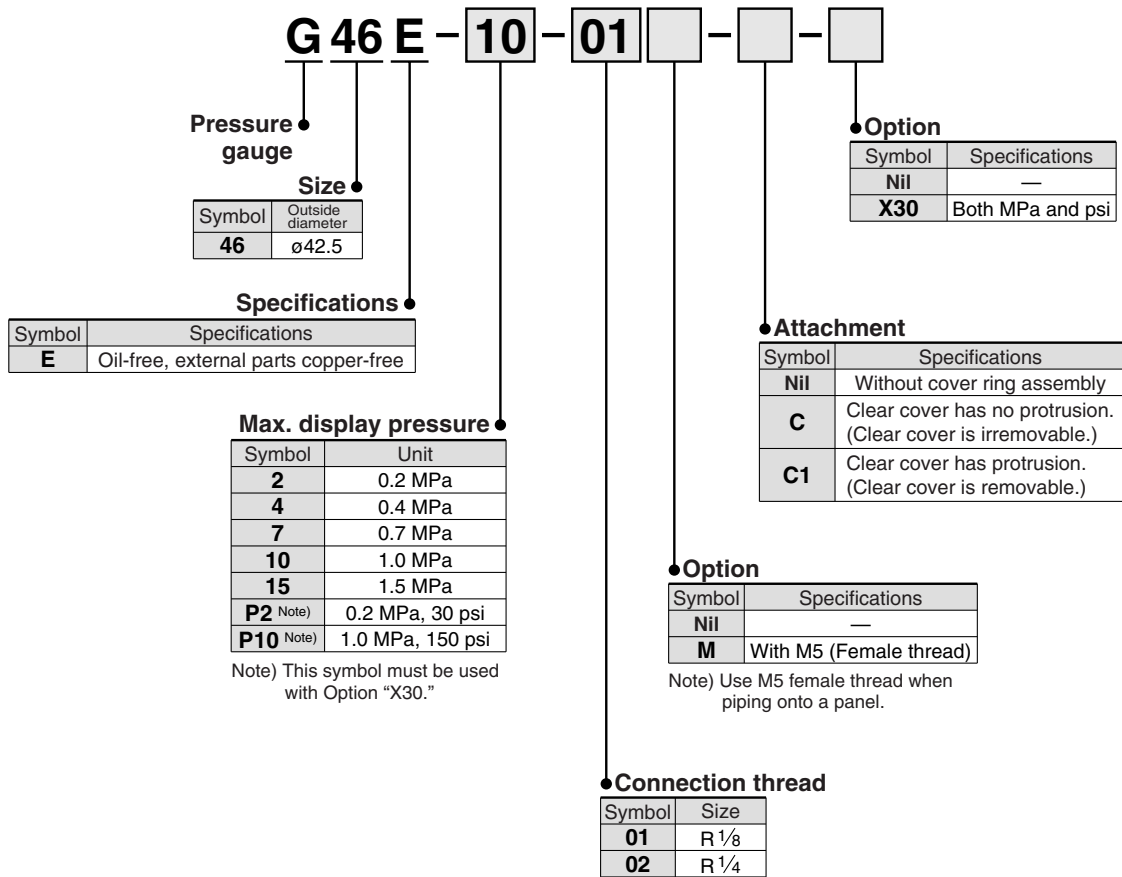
G 46 E – 10 – 01 [ ] – [ ] – [ ]

Pressure gauge

Size

| Symbol | Outside diameter |
|---|---|
| **46** | ø42.5 |

Specifications

| Symbol | Specifications |
|---|---|
| **E** | Oil-free, external parts copper-free |

Max. display pressure

| Symbol | Unit |
|---|---|
| **2** | 0.2 MPa |
| **4** | 0.4 MPa |
| **7** | 0.7 MPa |
| **10** | 1.0 MPa |
| **15** | 1.5 MPa |
| **P2** Note) | 0.2 MPa, 30 psi |
| **P10** Note) | 1.0 MPa, 150 psi |

Note) This symbol must be used with Option "X30."

Option

| Symbol | Specifications |
|---|---|
| **Nil** | — |
| **X30** | Both MPa and psi |

Attachment

| Symbol | Specifications |
|---|---|
| **Nil** | Without cover ring assembly |
| **C** | Clear cover has no protrusion. (Clear cover is irremovable.) |
| **C1** | Clear cover has protrusion. (Clear cover is removable.) |

Option

| Symbol | Specifications |
|---|---|
| **Nil** | — |
| **M** | With M5 (Female thread) |

Note) Use M5 female thread when piping onto a panel.

Connection thread

| Symbol | Size |
|---|---|
| **01** | R $\frac{1}{8}$ |
| **02** | R $\frac{1}{4}$ |